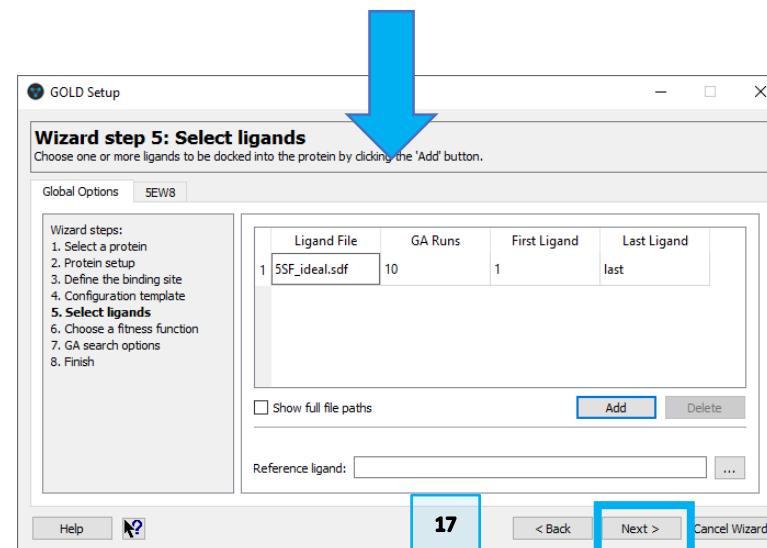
GOLD Setup

Wizard step 5: Select ligands
Choose one or more ligands to be docked into the protein by clicking the 'Add' button.

Global Options
5EW8

Wizard steps:
1. Select a protein
2. Protein setup
3. Define the binding site
4. Configuration template
5. Select ligands
6. Choose a fitness function
7. GA search options
8. Finish

| | Ligand File | GA Runs | First Ligand | Last Ligand |
|---|---|---|---|---|
| 1 | 5SF_ideal.sdf | 10 | 1 | last |

Show full file paths
Add
Delete

Reference ligand:
...

Help
17
< Back
Next >
Cancel Wizard